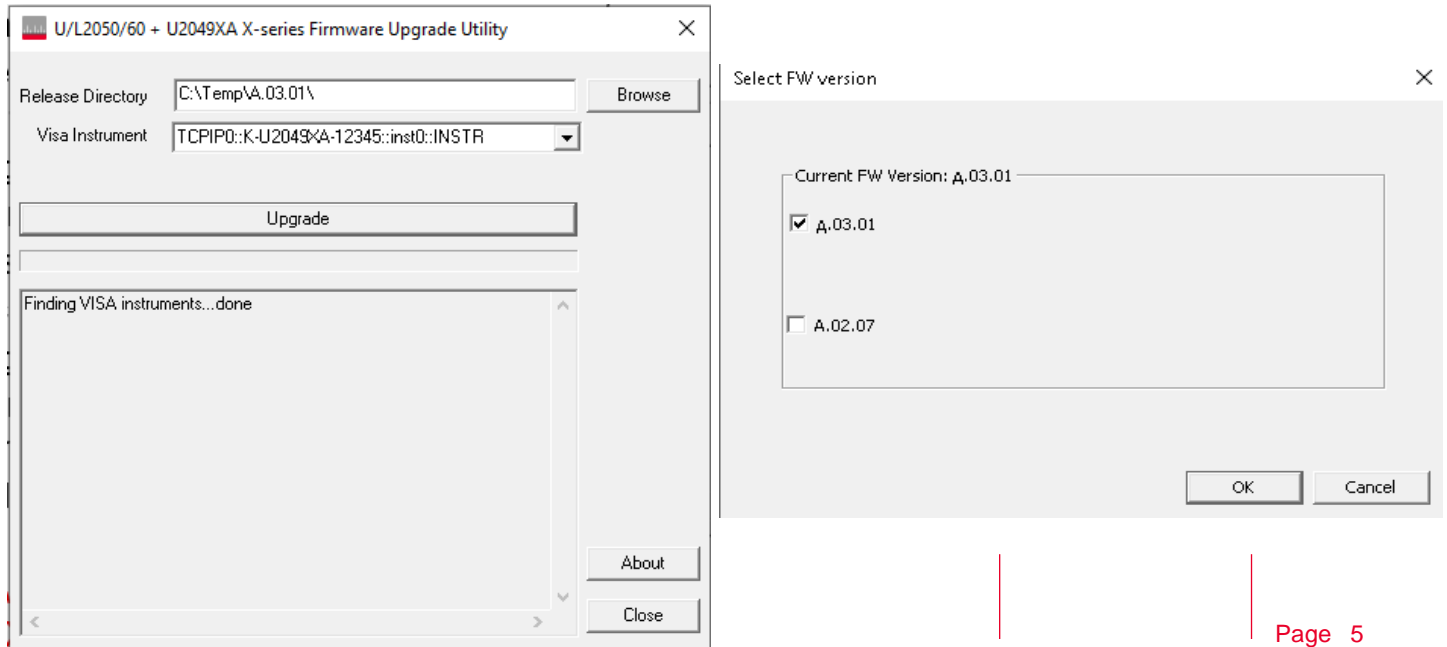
U/L2050/60 + U2049XA X-series Firmware Upgrade Utility

Release Directory C:\Temp\A.03.01\ Browse

Visa Instrument TCPIP0::K-U2049XA-12345::inst0::INSTR

Upgrade

Finding VISA instruments...done

About

Close

Select FW version

Current FW Version: A.03.01

A.03.01

A.02.07

OK Cancel

Page 5